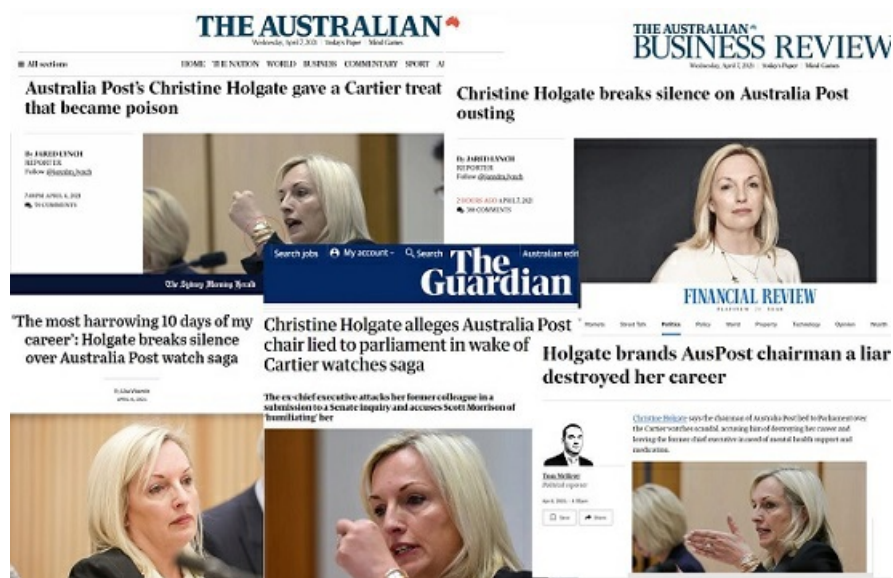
THE AUSTRALIAN
Wednesday, April 7, 2021 | Today's Paper | Mind Games

All sections

HOME THE NATION WORLD BUSINESS COMMENTARY SPORT

Australia Post's Christine Holgate gave a Cartier treat that became poison

By JARED LYNCH
REPORTER
Follow @jaredlynch

7:00PM APRIL 6, 2021
76 COMMENTS

The Sydney Morning Herald

THE AUSTRALIAN
BUSINESS REVIEW
Wednesday, April 7, 2021 | Today's Paper | Mind Games

Christine Holgate breaks silence on Australia Post ousting

By JARED LYNCH
REPORTER
Follow @jaredlynch

2 HOURS AGO APRIL 7, 2021
300 COMMENTS

Search jobs My account Search Australian edit
The Guardian

'The most harrowing 10 days of my career': Holgate breaks silence over Australia Post watch saga

By Lisa Visentin
APRIL 6, 2021

Christine Holgate alleges Australia Post chair lied to parliament in wake of Cartier watches saga

The ex-chief executive attacks her former colleague in a submission to a Senate inquiry and accuses Scott Morrison of 'humiliating' her

FINANCIAL REVIEW

Home Street Talk Politics Policy World Property Technology Opinion Wealth

Holgate brands AusPost chairman a liar destroyed her career

Tom McIlroy
Political reporter
Apr 6, 2021 – 6:38pm

Save Share

Christine Holgate says the chairman of Australia Post lied to Parliament over the Cartier watches scandal, accusing him of destroying her career and leaving the former chief executive in need of mental health support and medication.